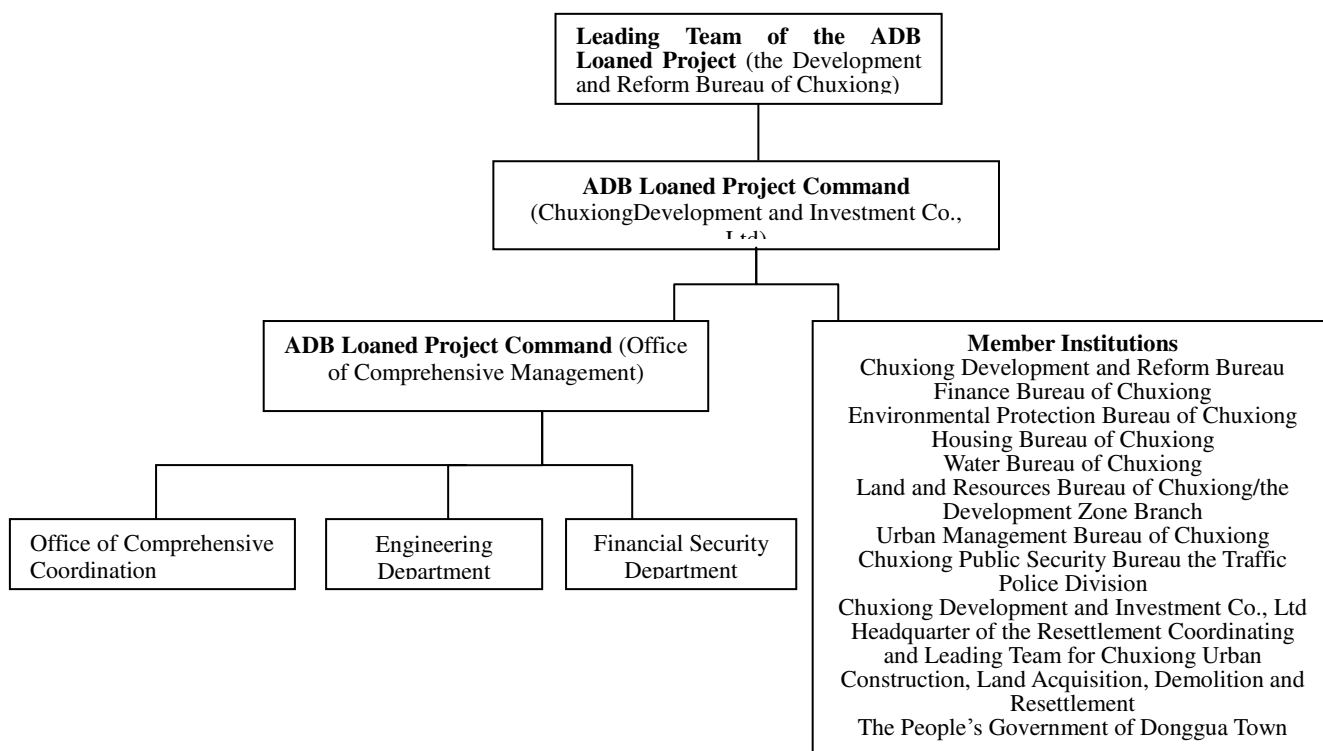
Leading Team of the ADB Loaned Project (the Development and Reform Bureau of Chuxiong)

ADB Loaned Project Command (ChuxiongDevelopment and Investment Co., Ltd)

ADB Loaned Project Command (Office of Comprehensive Management)

Member Institutions
Chuxiong Development and Reform Bureau
Finance Bureau of Chuxiong
Environmental Protection Bureau of Chuxiong
Housing Bureau of Chuxiong
Water Bureau of Chuxiong
Land and Resources Bureau of Chuxiong/the Development Zone Branch
Urban Management Bureau of Chuxiong
Chuxiong Public Security Bureau the Traffic Police Division
Chuxiong Development and Investment Co., Ltd
Headquarter of the Resettlement Coordinating and Leading Team for Chuxiong Urban Construction, Land Acquisition, Demolition and Resettlement
The People's Government of Donggua Town

Office of Comprehensive Coordination

Engineering Department

Financial Security Department